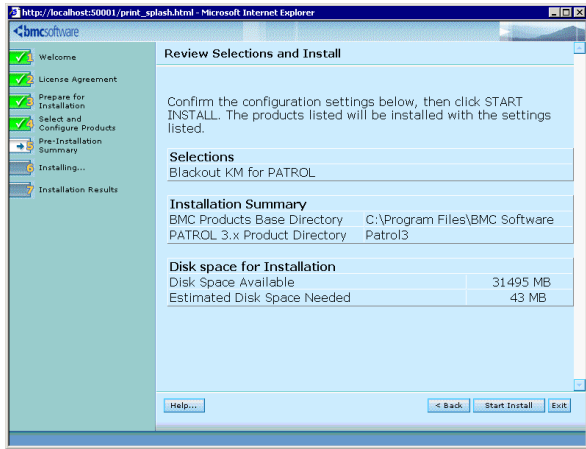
http://localhost:50001/print_splash.html - Microsoft Internet Explorer

bmcsoftware

1 Welcome
2 License Agreement
3 Prepare for Installation
4 Select and Configure Products
5 Pre-Installation Summary
6 Installing...
7 Installation Results

Review Selections and Install

Confirm the configuration settings below, then click START INSTALL. The products listed will be installed with the settings listed.

Selections
Blackout KM for PATROL

| Installation Summary | |
|---|---|
| BMC Products Base Directory | C:\Program Files\BMC Software |
| PATROL 3.x Product Directory | Patrol3 |

| Disk space for Installation | |
|---|---|
| Disk Space Available | 31495 MB |
| Estimated Disk Space Needed | 43 MB |

Help... | < Back | Start Install | Exit